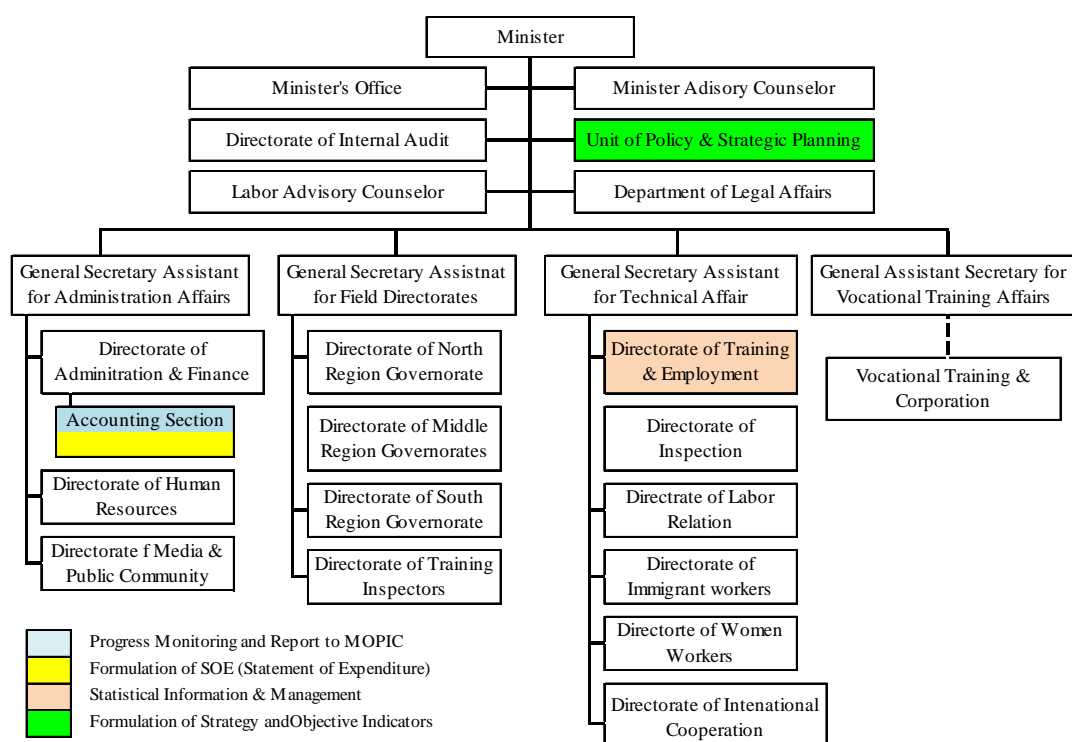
Minister

Minister's Office

Minister Adisory Counselor

Directorate of Internal Audit

Unit of Policy & Strategic Planning

Labor Advisory Counselor

Department of Legal Affairs

General Secretary Assistant for Administration Affairs

Directorate of Adminitration & Finance

Accounting Section

Directorate of Human Resources

Directorate f Media & Public Community

General Secretary Assistnat for Field Directorates

Directorate of North Region Governorate

Directorate of Middle Region Governorates

Directorate of South Region Governorate

Directorate of Training Inspectors

General Secretary Assistant for Technical Affair

Directorate of Training & Employment

Directorate of Inspection

Directrate of Labor Relation

Directorate of Immigrant workers

Directorte of Women Workers

Directorate of Intenational Cooperation

General Assistant Secretary for Vocational Training Affairs

Vocational Training & Corporation

Progress Monitoring and Report to MOPIC
Formulation of SOE (Statement of Expenditure)
Statistical Information & Management
Formulation of Strategy andObjective Indicators